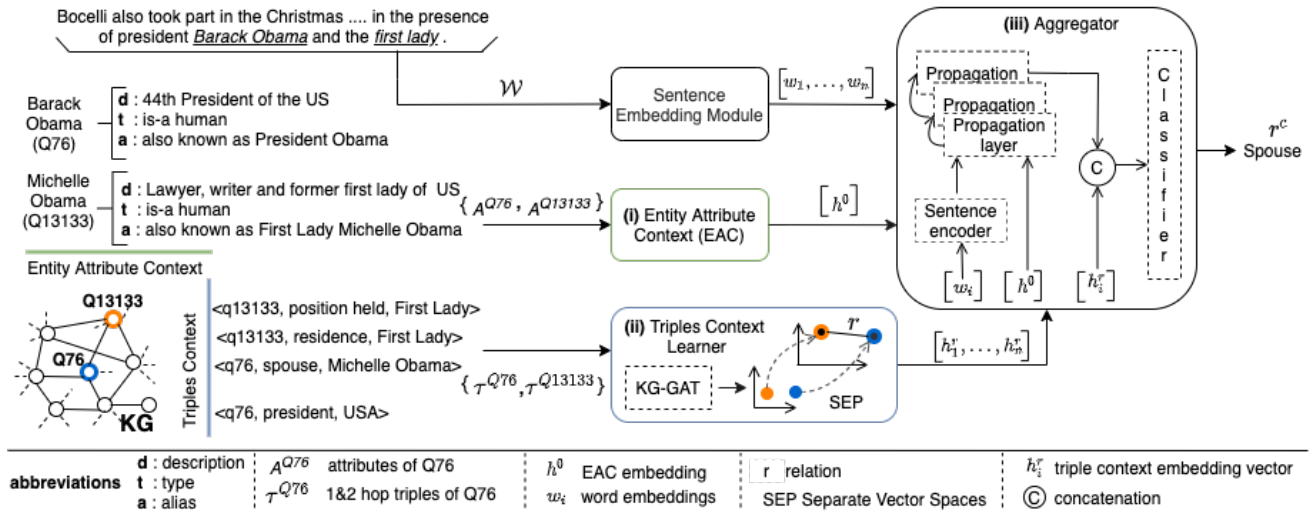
Bocelli also took part in the Christmas .... in the presence of president Barack Obama and the first lady .

$\mathcal{W}$

Sentence Embedding Module

$[w_1, \ldots, w_n]$

(iii) Aggregator

Propagation

Propagation

Propagation layer

Sentence encoder

$[w_i]$

$[h^0]$

$[h_i^{\tau}]$

C

Classifier

$r^c$
Spouse

Barack Obama (Q76)

d : 44th President of the US
t : is-a human
a : also known as President Obama

Michelle Obama (Q13133)

d : Lawyer, writer and former first lady of US
t : is-a human
a : also known as First Lady Michelle Obama

$\{A^{Q76}, A^{Q13133}\}$

(i) Entity Attribute Context (EAC)

$[h^0]$

Entity Attribute Context

Q13133

Q76

KG

Triples Context

<q13133, position held, First Lady>
<q13133, residence, First Lady>
<q76, spouse, Michelle Obama>
<q76, president, USA>

$\{\tau^{Q76}, \tau^{Q13133}\}$

(ii) Triples Context Learner

KG-GAT

$r$

SEP

$[h_1^{\tau}, \ldots, h_n^{\tau}]$

abbreviations
d : description
t : type
a : alias

$A^{Q76}$ attributes of Q76
$\tau^{Q76}$ 1&2 hop triples of Q76

$h^0$ EAC embedding
$w_i$ word embeddings

r relation
SEP Separate Vector Spaces

$h_i^{\tau}$ triple context embedding vector
C concatenation